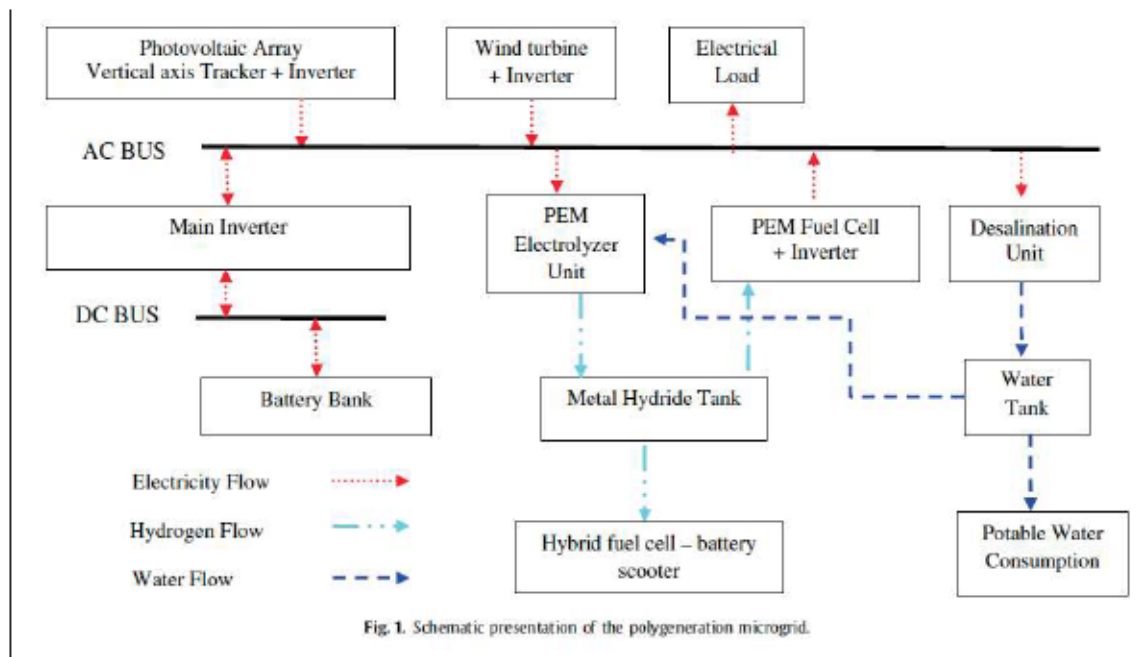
Photovoltaic Array
Vertical axis Tracker + Inverter

Wind turbine
+ Inverter

Electrical
Load

AC BUS

Main Inverter

PEM
Electrolyzer
Unit

PEM Fuel Cell
+ Inverter

Desalination
Unit

DC BUS

Battery Bank

Metal Hydride Tank

Water
Tank

Electricity Flow

Hydrogen Flow

Water Flow

Hybrid fuel cell – battery
scooter

Potable Water
Consumption

Fig. 1. Schematic presentation of the polygeneration microgrid.